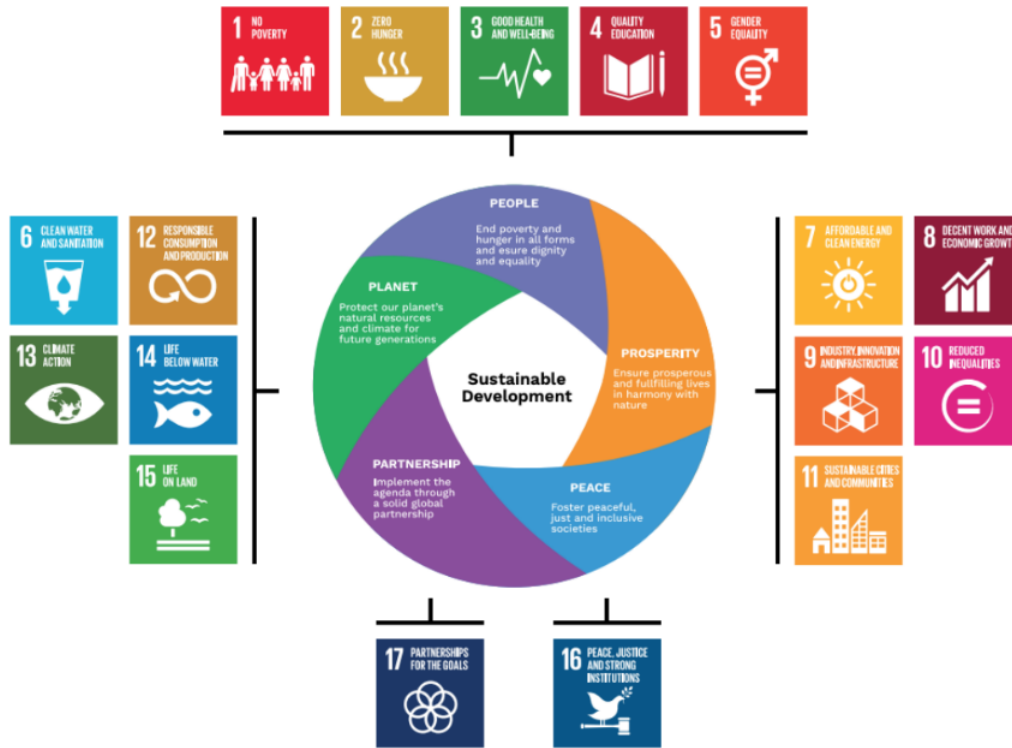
1 NO POVERTY

2 ZERO HUNGER

3 GOOD HEALTH AND WELL-BEING

4 QUALITY EDUCATION

5 GENDER EQUALITY

6 CLEAN WATER AND SANITATION

12 RESPONSIBLE CONSUMPTION AND PRODUCTION

13 CLIMATE ACTION

14 LIFE BELOW WATER

15 LIFE ON LAND

PEOPLE
End poverty and hunger in all forms and esure dignity and equality

PLANET
Protect our planet's natural resources and climate for future generations

PROSPERITY
Ensure prosperous and fullfilling lives in harmony with nature

Sustainable Development

PARTNERSHIP
Implement the agenda through a solid global partnership

PEACE
Foster peaceful, just and inclusive societies

7 AFFORDABLE AND CLEAN ENERGY

8 DECENT WORK AND ECONOMIC GROWT

9 INDUSTRY, INNOVATION AND INFRASTRUCTURE

10 REDUCED INEQUALITIES

11 SUSTAINABLE CITIES AND COMMUNITIES

17 PARTNERSHIPS FOR THE GOALS

16 PEACE, JUSTICE AND STRONG INSTITUTIONS